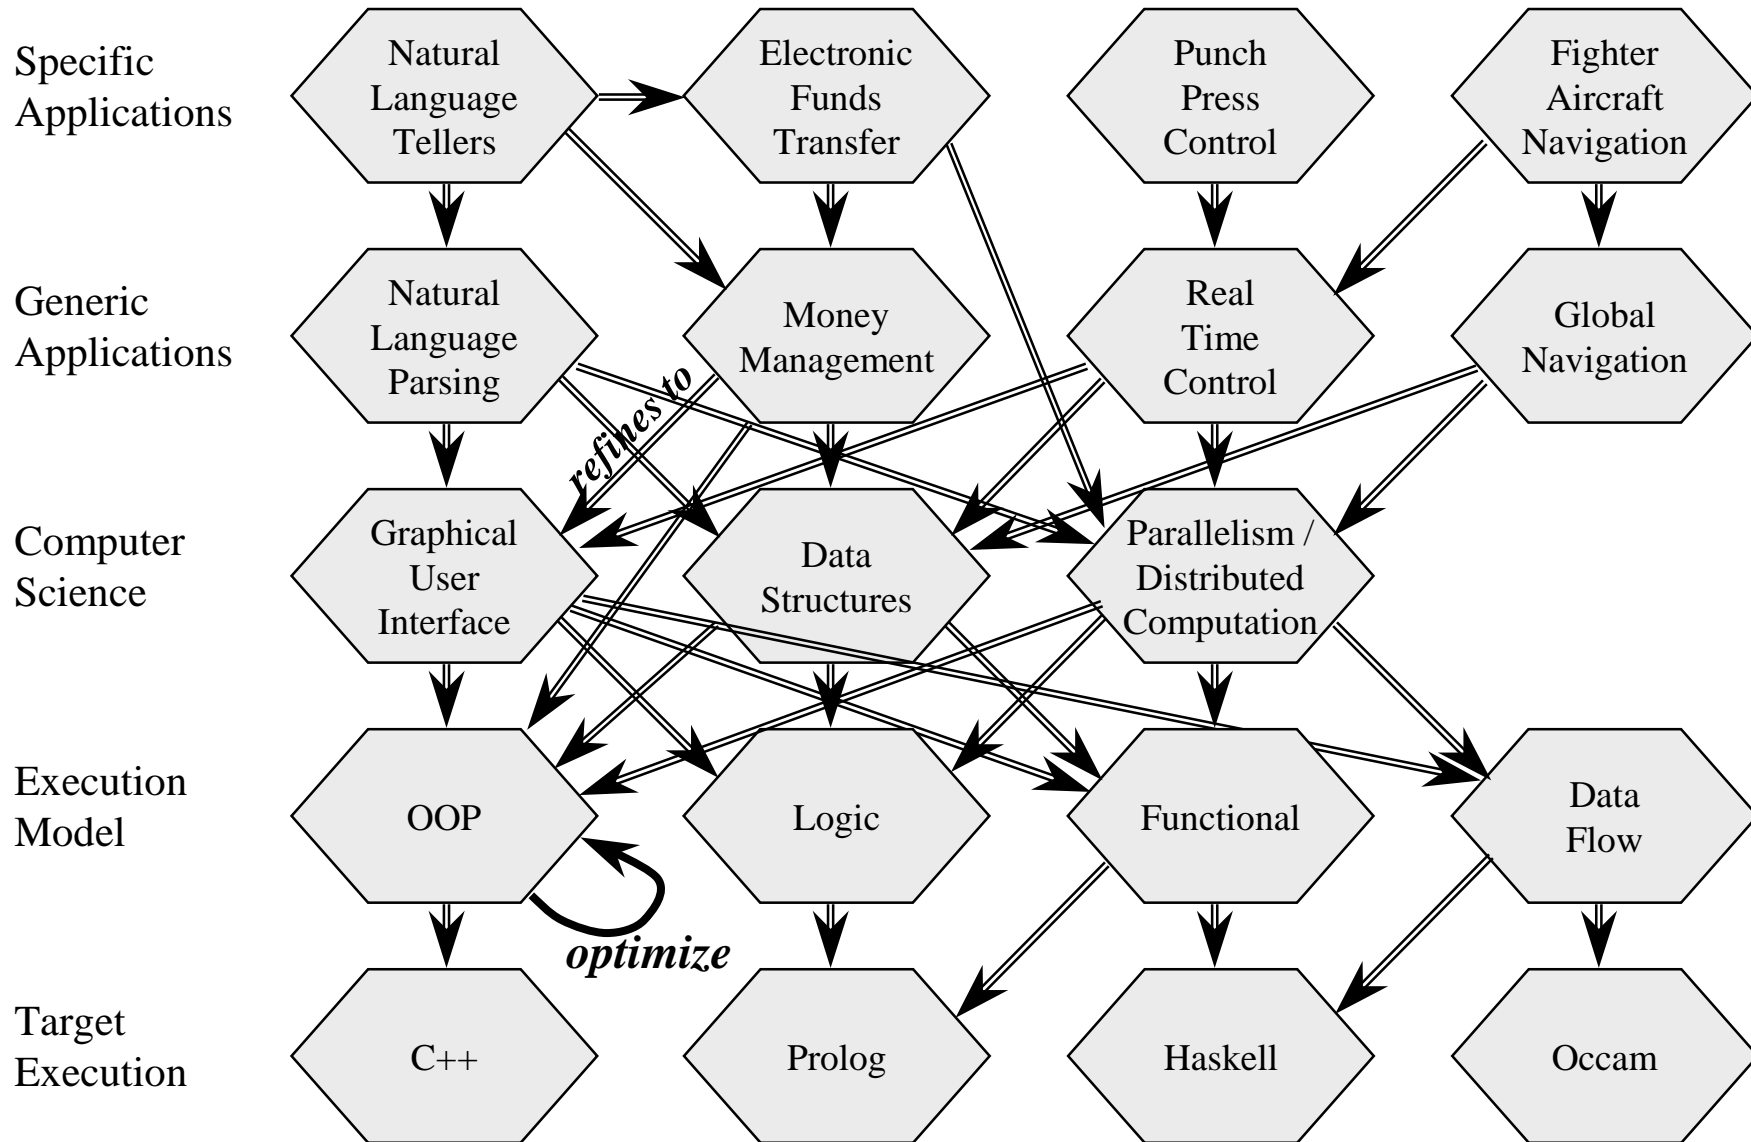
Specific Applications

Natural Language Tellers

Electronic Funds Transfer

Punch Press Control

Fighter Aircraft Navigation

Generic Applications

Natural Language Parsing

Money Management

Real Time Control

Global Navigation

refines to

Computer Science

Graphical User Interface

Data Structures

Parallelism / Distributed Computation

Execution Model

OOP

Logic

Functional

Data Flow

optimize

Target Execution

C++

Prolog

Haskell

Occam